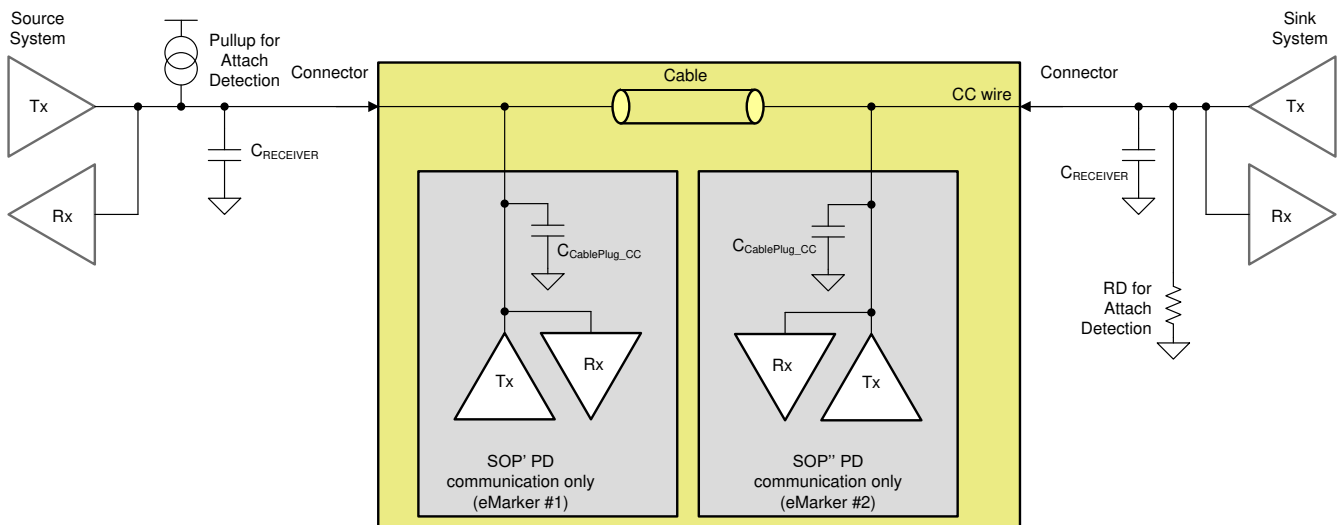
Source System

Pullup for Attach Detection

Connector

Cable

CC wire

Connector

Sink System

Tx

Rx

$C_{RECEIVER}$

$C_{CablePlug\_CC}$

Tx

Rx

SOP' PD communication only (eMarker #1)

$C_{CablePlug\_CC}$

Rx

Tx

SOP'' PD communication only (eMarker #2)

$C_{RECEIVER}$

Tx

Rx

RD for Attach Detection